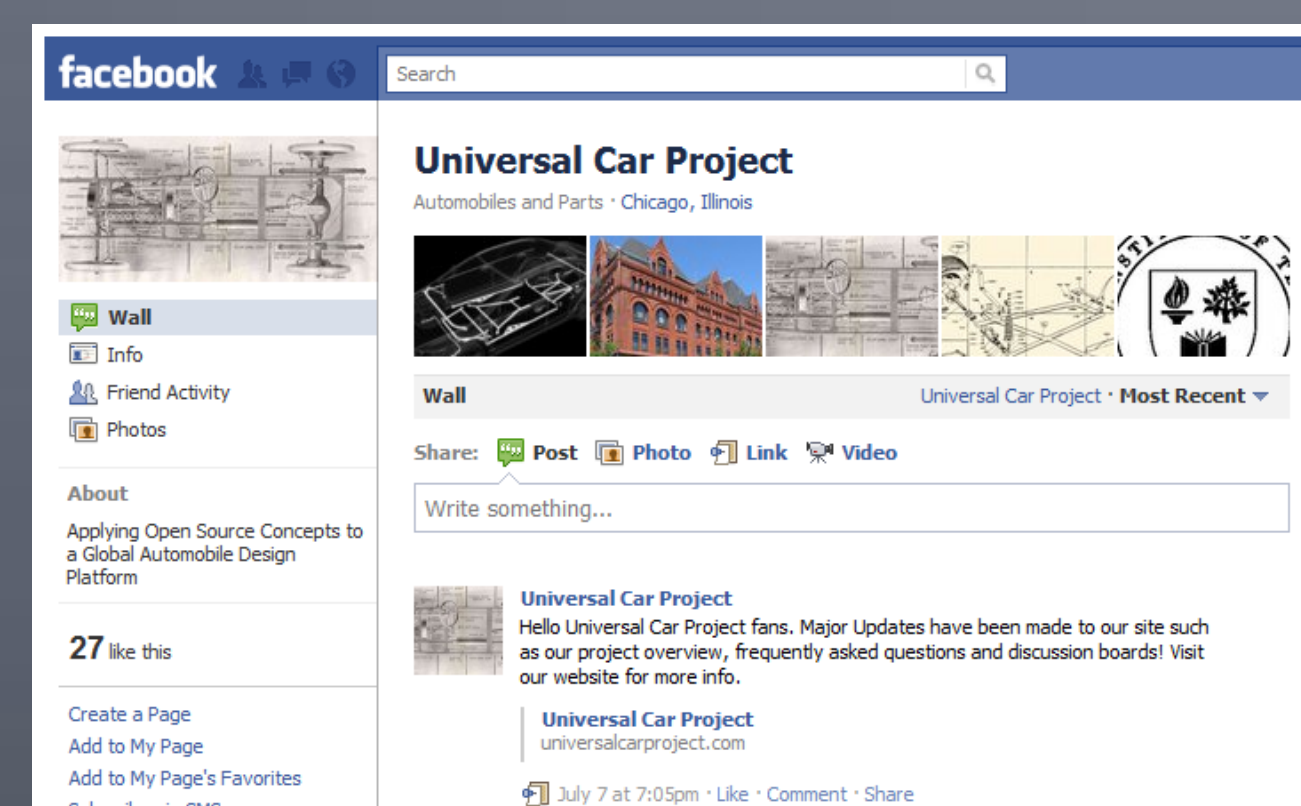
facebook

Search

Universal Car Project

Automobiles and Parts · Chicago, Illinois

Wall
Info
Friend Activity
Photos

About

Applying Open Source Concepts to a Global Automobile Design Platform

27 like this

Create a Page
Add to My Page
Add to My Page's Favorites
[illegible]

Wall

Universal Car Project · Most Recent

Share: Post Photo Link Video

Write something...

Universal Car Project
Hello Universal Car Project fans. Major Updates have been made to our site such as our project overview, frequently asked questions and discussion boards! Visit our website for more info.

Universal Car Project
universalcarproject.com

July 7 at 7:05pm · Like · Comment · Share